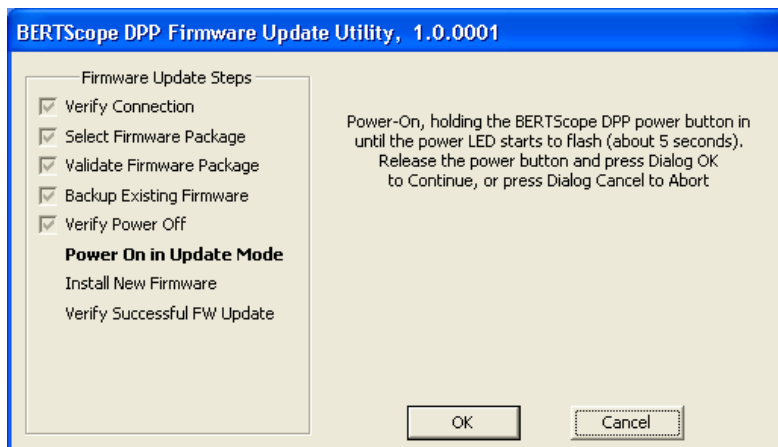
BERTScope DPP Firmware Update Utility, 1.0.0001

Firmware Update Steps

Verify Connection

Select Firmware Package

Validate Firmware Package

Backup Existing Firmware

Verify Power Off

**Power On in Update Mode**

Install New Firmware

Verify Successful FW Update

Power-On, holding the BERTScope DPP power button in until the power LED starts to flash (about 5 seconds). Release the power button and press Dialog OK to Continue, or press Dialog Cancel to Abort

OK

Cancel